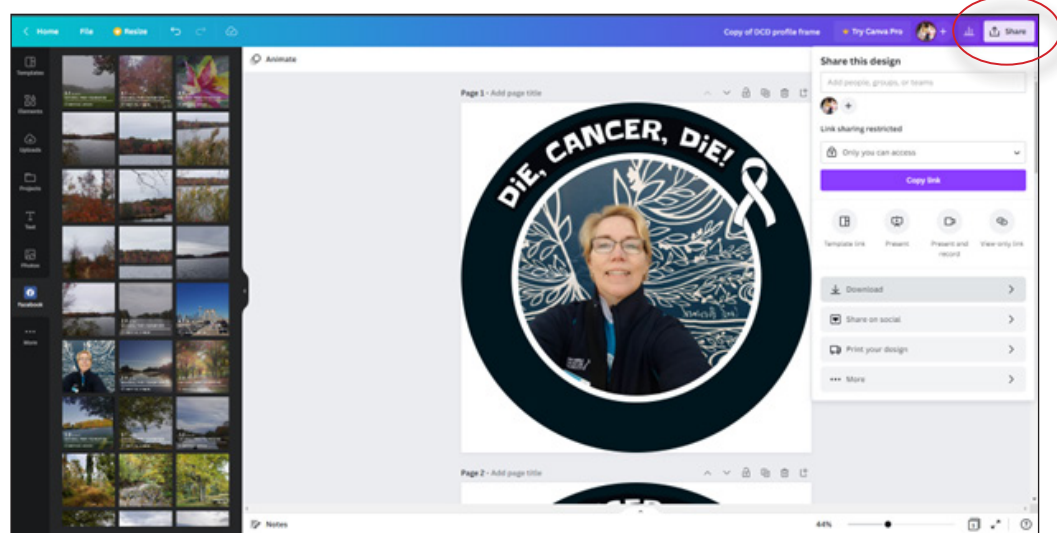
Home File Resize

Copy of DCD profile frame Try Canva Pro Share

Templates
Elements
Uploads
Projects
Text
Photos
Facebook
More

Animate

Page 1 - Add page title

DiE, CANCER, DiE!

Page 2 - Add page title

Share this design

Add people, groups, or teams

Link sharing restricted

Only you can access

Copy link

Template link
Present
Present and record
View-only link

Download
Share on social
Print your design
More

Notes

44%